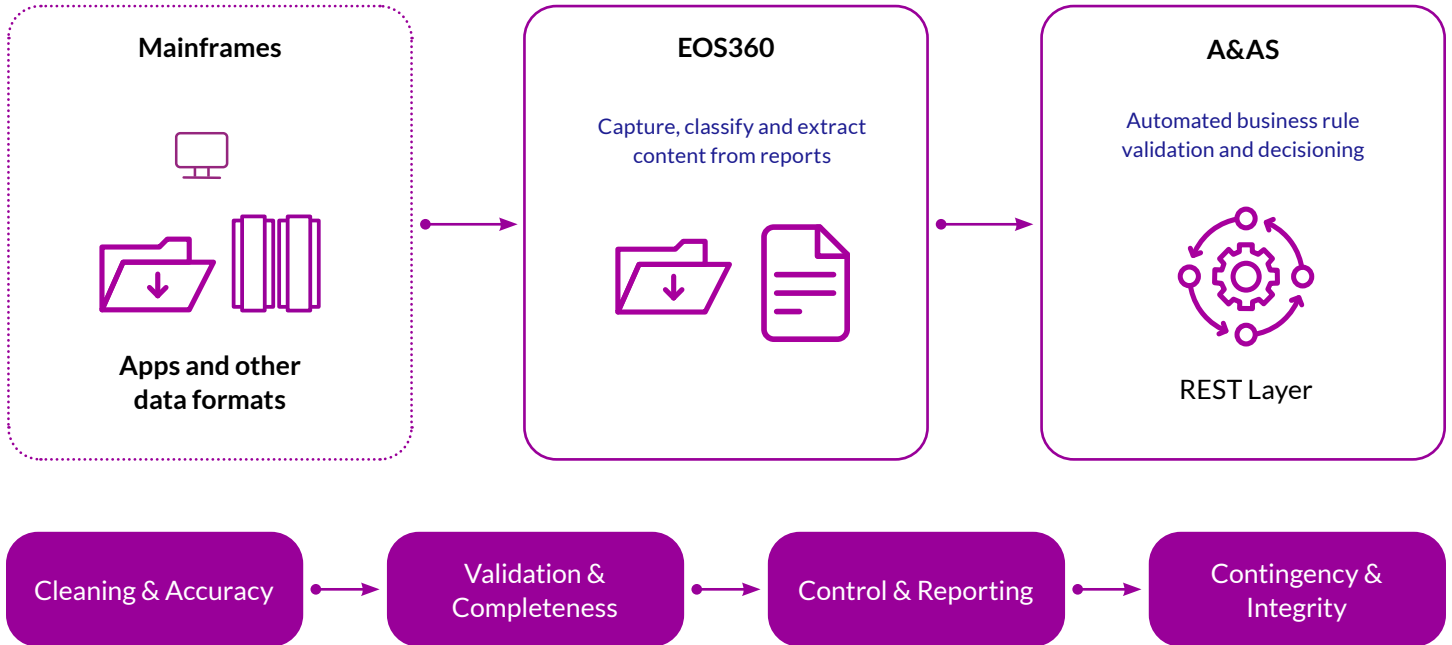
Mainframes

Apps and other data formats

EOS360

Capture, classify and extract content from reports

A&AS

Automated business rule validation and decisioning

REST Layer

Cleaning & Accuracy

Validation & Completeness

Control & Reporting

Contingency & Integrity